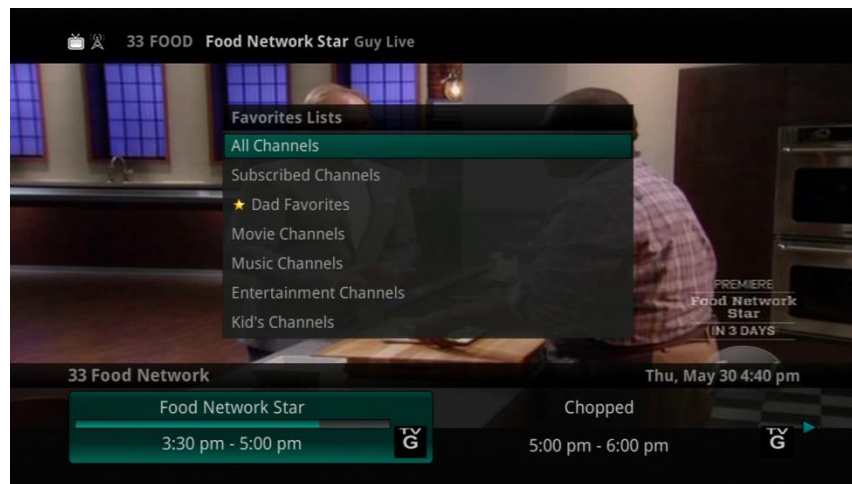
33 FOOD Food Network Star Guy Live

Favorites Lists
All Channels
Subscribed Channels
★ Dad Favorites
Movie Channels
Music Channels
Entertainment Channels
Kid's Channels

PREMIERE
Food Network Star
IN 3 DAYS

33 Food Network
Thu, May 30 4:40 pm

Food Network Star
3:30 pm - 5:00 pm
TV G

Chopped
5:00 pm - 6:00 pm
TV G